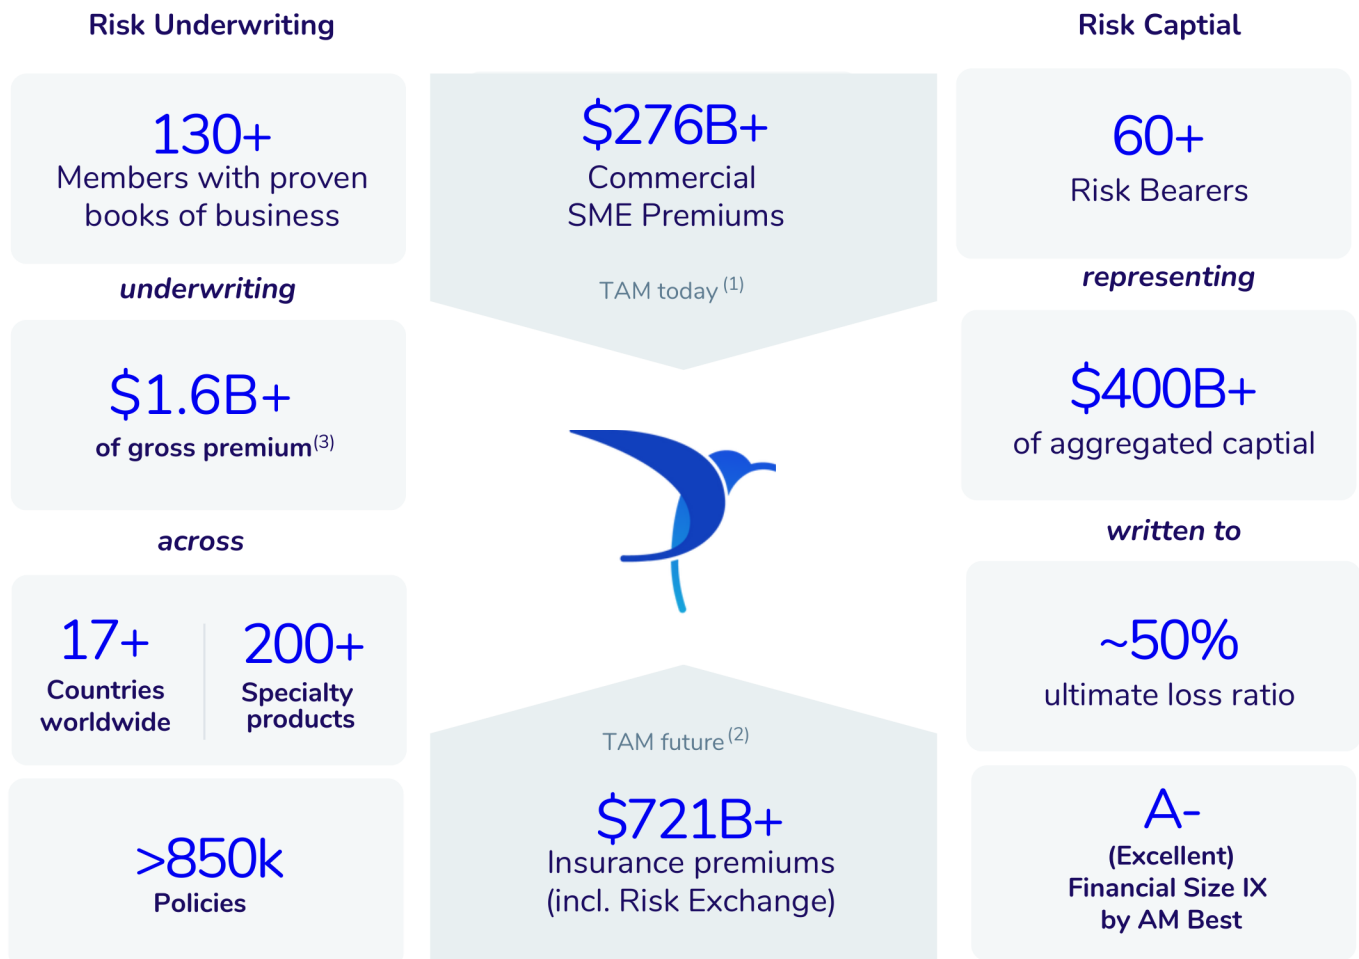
Risk Underwriting

130+
Members with proven books of business

underwriting

$1.6B+
of gross premium$^{(3)}$

across

17+
Countries worldwide

200+
Specialty products

>850k
Policies

$276B+
Commercial SME Premiums

TAM today $^{(1)}$

TAM future $^{(2)}$

$721B+
Insurance premiums (incl. Risk Exchange)

Risk Captial

60+
Risk Bearers

representing

$400B+
of aggregated captial

written to

~50%
ultimate loss ratio

A-
(Excellent)
Financial Size IX
by AM Best